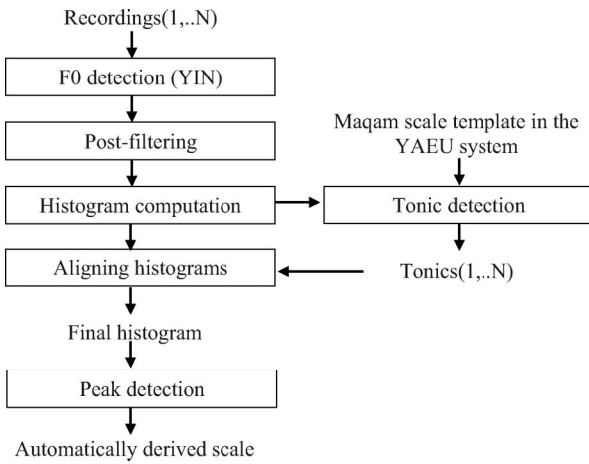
Recordings(1,..N)

F0 detection (YIN)

Post-filtering

Histogram computation

Aligning histograms

Final histogram

Peak detection

Automatically derived scale

Maqam scale template in the YAEU system

Tonic detection

Tonics(1,..N)